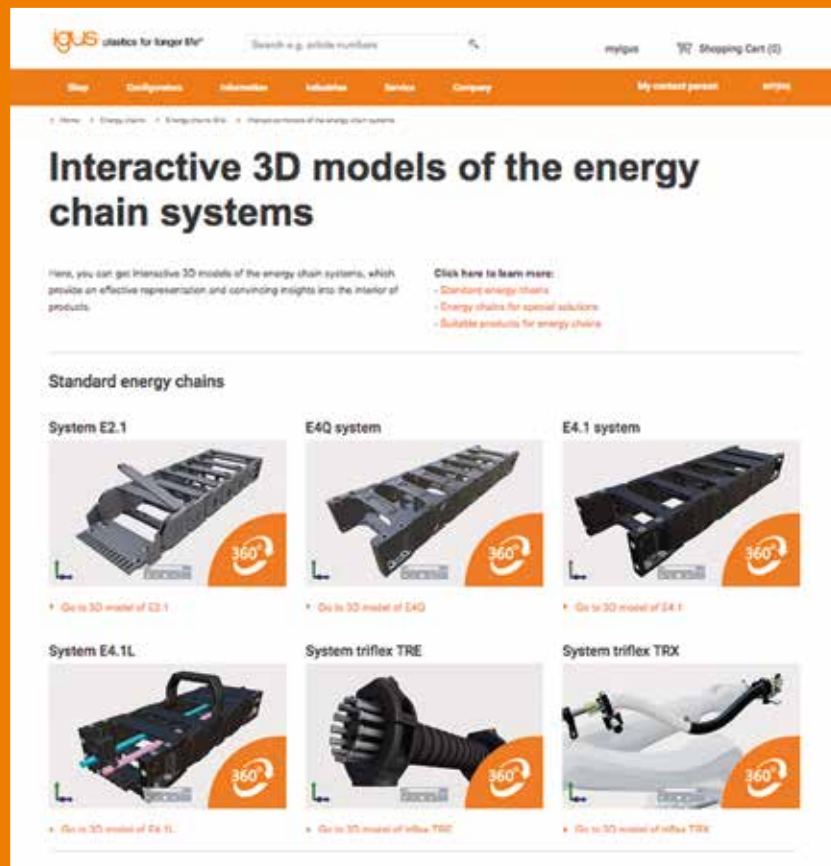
igus plastics for longer life®

Search e.g. article numbers

myigus

Shopping Cart (0)

Shop Configurators Information Industries Service Company

My contact person

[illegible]

> Home > Energy chains > Energy chains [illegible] > Interactive 3D models of the energy chain systems

Interactive 3D models of the energy chain systems

Here, you can get interactive 3D models of the energy chain systems, which provide an effective representation and convincing insights into the interior of products.

Click here to learn more:
- Standard energy chains
- Energy chains for special solutions
- Suitable products for energy chains

Standard energy chains

System E2.1

360°

> Go to 3D model of E2.1

E4Q system

360°

> Go to 3D model of E4Q

E4.1 system

360°

> Go to 3D model of E4.1

System E4.1L

360°

> Go to 3D model of E4.1L

System triflex TRE

360°

> Go to 3D model of triflex TRE

System triflex TRX

360°

> Go to 3D model of triflex TRX